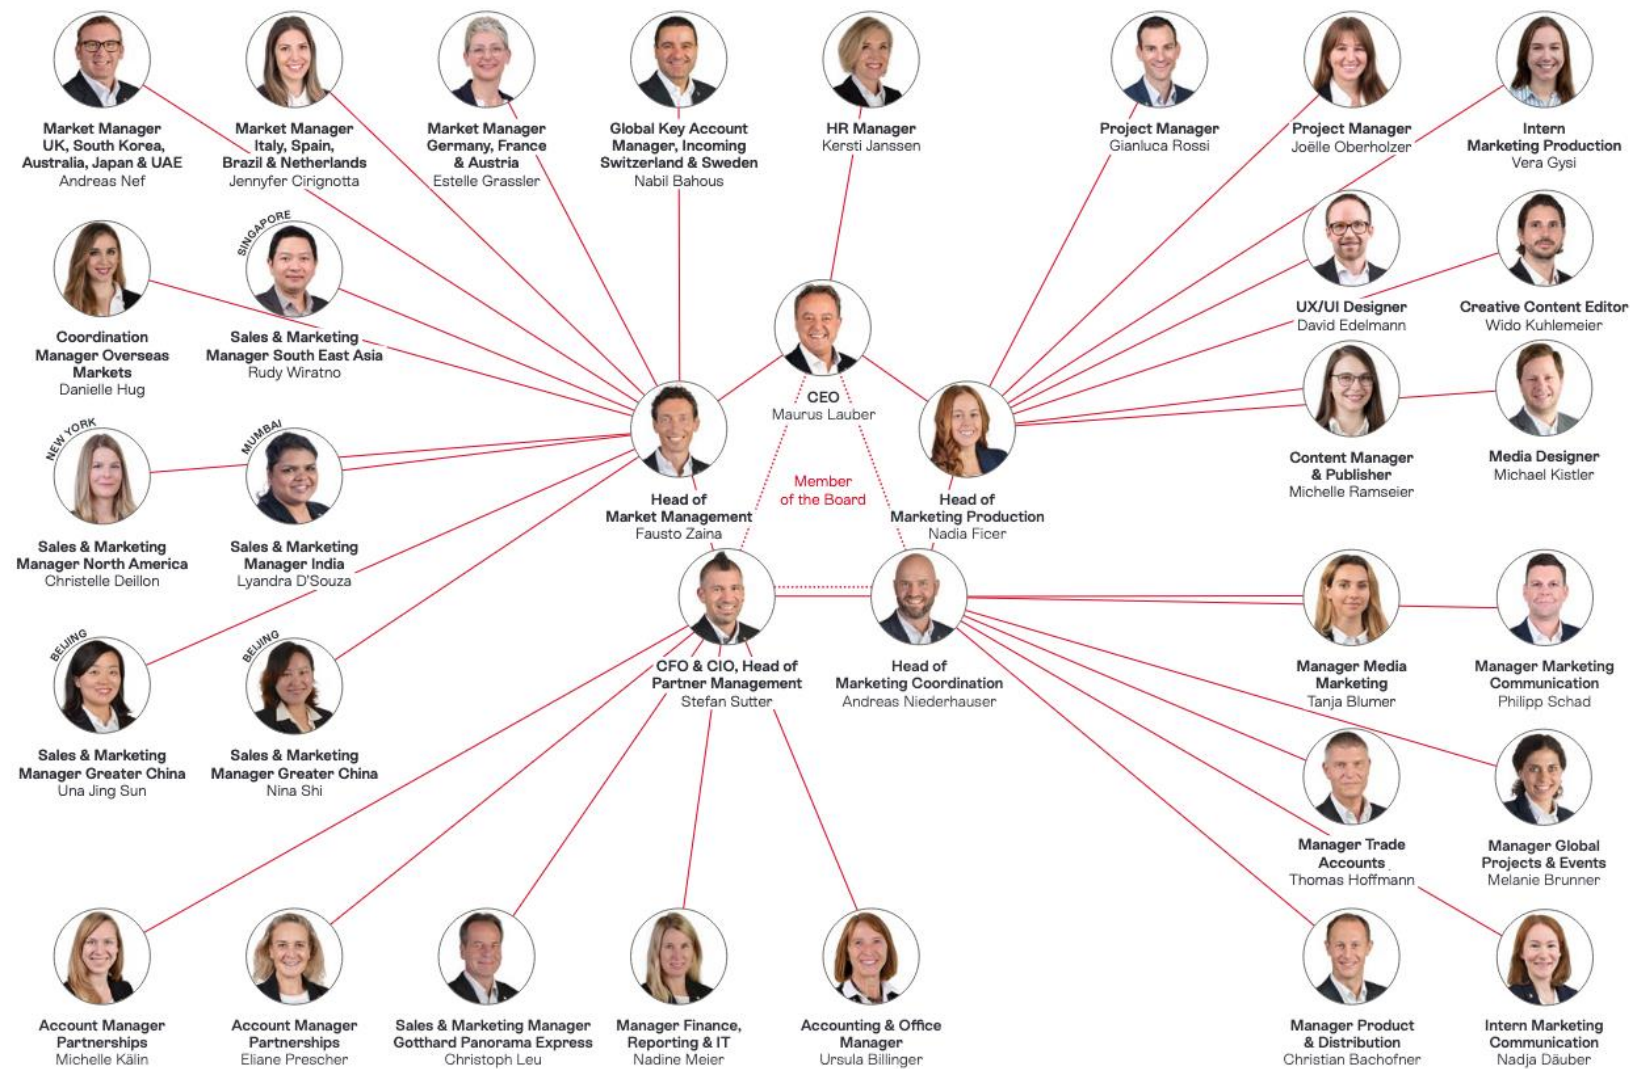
Market Manager
UK, South Korea, Australia, Japan & UAE
Andreas Nef

Market Manager
Italy, Spain, Brazil & Netherlands
Jennyfer Cirignotta

Market Manager
Germany, France & Austria
Estelle Grassler

Global Key Account Manager, Incoming Switzerland & Sweden
Nabil Bahous

HR Manager
Kersti Janssen

Project Manager
Gianluca Rossi

Project Manager
Joëlle Oberholzer

Intern
Marketing Production
Vera Gysi

Coordination Manager Overseas Markets
Danielle Hug

SINGAPORE
Sales & Marketing Manager South East Asia
Rudy Wiratno

CEO
Maurus Lauber

UX/UI Designer
David Edelmann

Creative Content Editor
Wido Kuhlemeier

Content Manager & Publisher
Michelle Ramseier

Media Designer
Michael Kistler

NEW YORK
Sales & Marketing Manager North America
Christelle Deillon

MUMBAI
Sales & Marketing Manager India
Lyandra D'Souza

Head of
Market Management
Fausto Zaina

Member
of the Board

Head of
Marketing Production
Nadia Ficer

BEIJING
Sales & Marketing Manager Greater China
Una Jing Sun

BEIJING
Sales & Marketing Manager Greater China
Nina Shi

CFO & CIO, Head of Partner Management
Stefan Sutter

Head of
Marketing Coordination
Andreas Niederhauser

Manager Media Marketing
Tanja Blumer

Manager Marketing Communication
Philipp Schad

Manager Trade Accounts
Thomas Hoffmann

Manager Global Projects & Events
Melanie Brunner

Account Manager Partnerships
Michelle Kälin

Account Manager Partnerships
Eliane Prescher

Sales & Marketing Manager Gotthard Panorama Express
Christoph Leu

Manager Finance, Reporting & IT
Nadine Meier

Accounting & Office Manager
Ursula Billinger

Manager Product & Distribution
Christian Bachofner

Intern Marketing Communication
Nadja Däuber